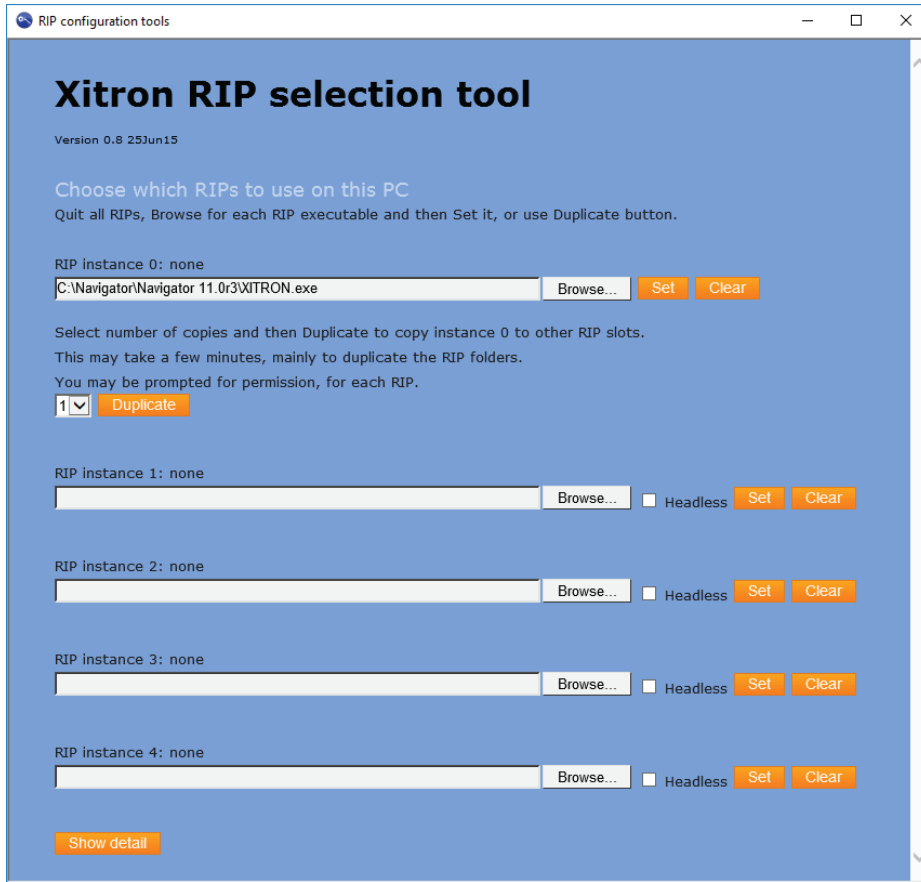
RIP configuration tools

Xitron RIP selection tool

Version 0.8 25Jun15

Choose which RIPs to use on this PC

Quit all RIPs, Browse for each RIP executable and then Set it, or use Duplicate button.

RIP instance 0: none

C:\Navigator\Navigator 11.0r3\XITRON.exe Browse... Set Clear

Select number of copies and then Duplicate to copy instance 0 to other RIP slots.

This may take a few minutes, mainly to duplicate the RIP folders.

You may be prompted for permission, for each RIP.

1 Duplicate

RIP instance 1: none

Browse... Headless Set Clear

RIP instance 2: none

Browse... Headless Set Clear

RIP instance 3: none

Browse... Headless Set Clear

RIP instance 4: none

Browse... Headless Set Clear

Show detail